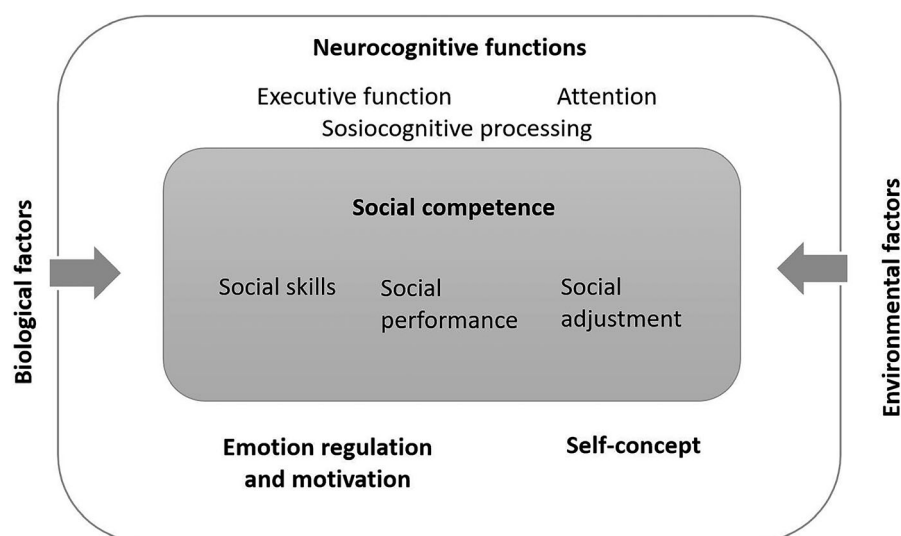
Neurocognitive functions

Executive function Attention

Sosiocognitive processing

Biological factors

Social competence

Social skills

Social performance

Social adjustment

Environmental factors

Emotion regulation and motivation

Self-concept